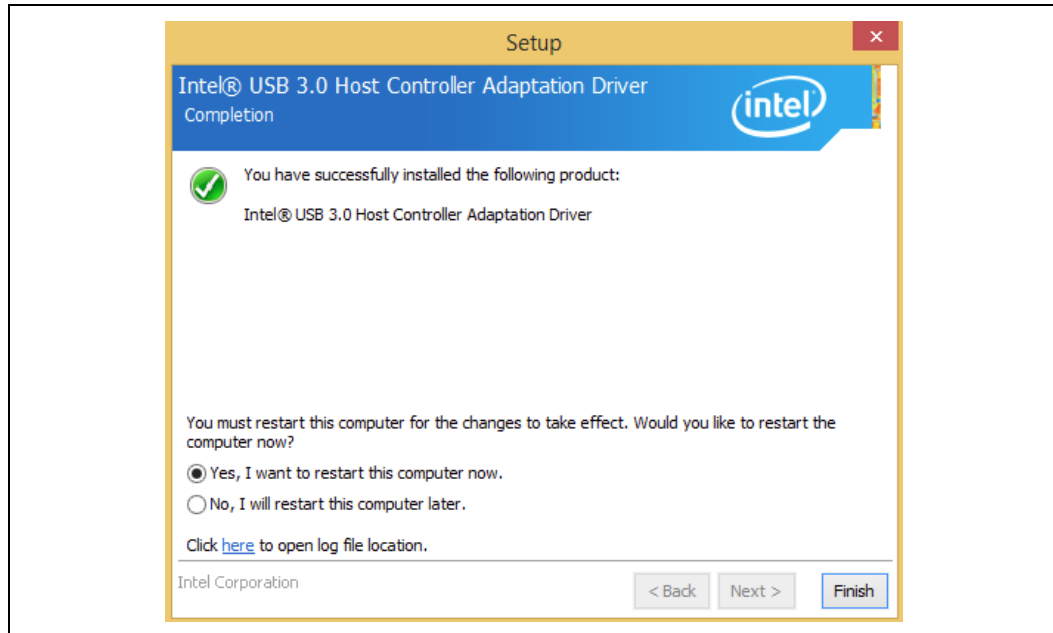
Setup

Intel® USB 3.0 Host Controller Adaptation Driver
Completion

intel

You have successfully installed the following product:

Intel® USB 3.0 Host Controller Adaptation Driver

You must restart this computer for the changes to take effect. Would you like to restart the computer now?

Yes, I want to restart this computer now.

No, I will restart this computer later.

Click here to open log file location.

Intel Corporation

< Back

Next >

Finish